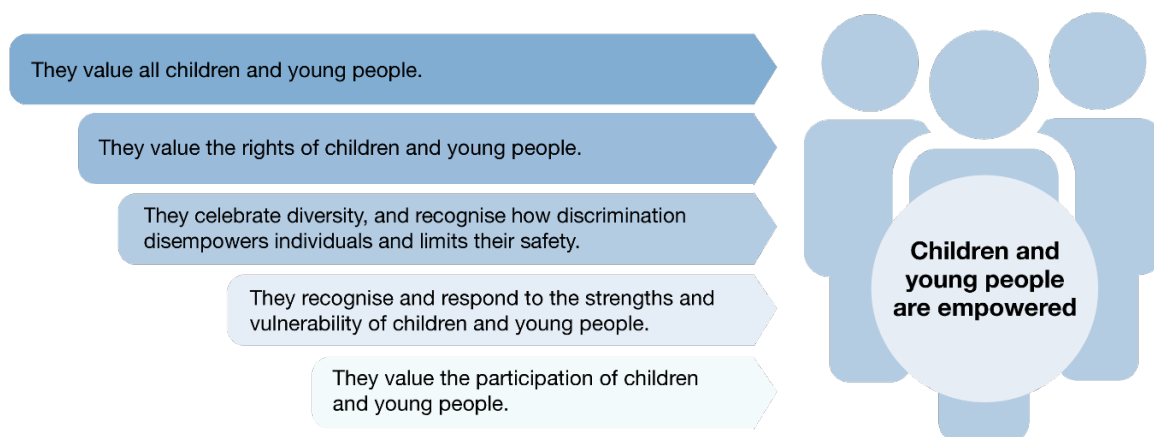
They value all children and young people.

They value the rights of children and young people.

They celebrate diversity, and recognise how discrimination disempowers individuals and limits their safety.

They recognise and respond to the strengths and vulnerability of children and young people.

They value the participation of children and young people.

Children and young people are empowered